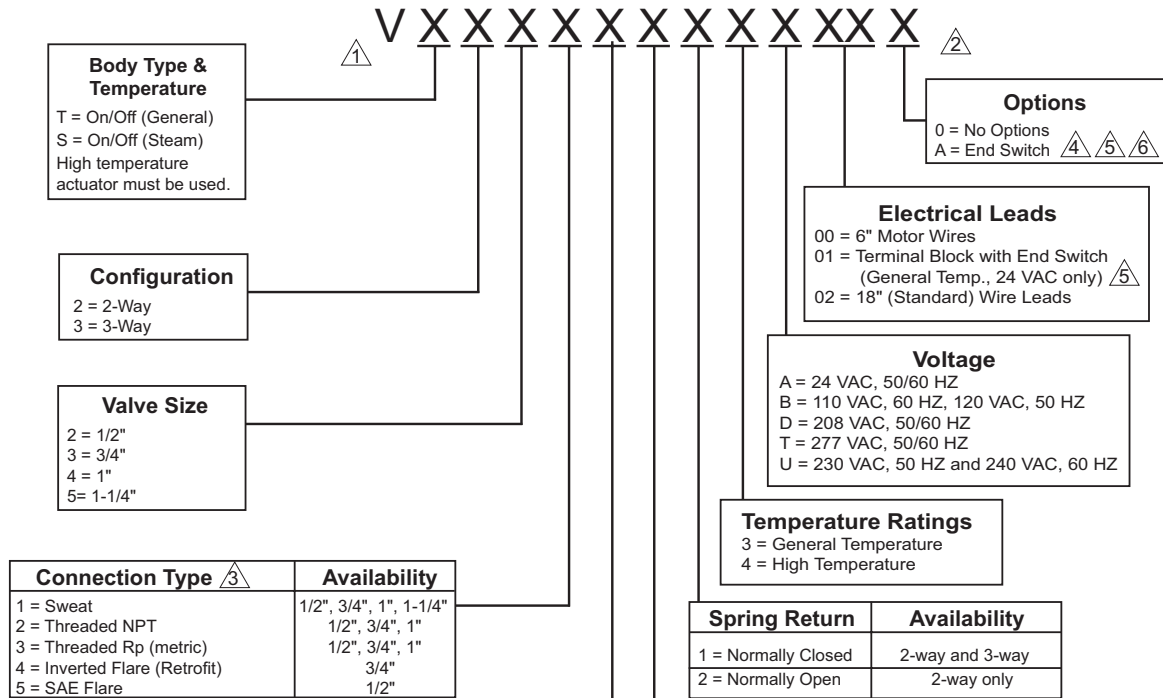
1 V X X X X X X X X X XX X 2

**Body Type & Temperature**
T = On/Off (General)
S = On/Off (Steam)
High temperature actuator must be used.

**Options**
0 = No Options
A = End Switch 4 5 6

**Electrical Leads**
00 = 6" Motor Wires
01 = Terminal Block with End Switch (General Temp., 24 VAC only) 5
02 = 18" (Standard) Wire Leads

**Configuration**
2 = 2-Way
3 = 3-Way

**Voltage**
A = 24 VAC, 50/60 HZ
B = 110 VAC, 60 HZ, 120 VAC, 50 HZ
D = 208 VAC, 50/60 HZ
T = 277 VAC, 50/60 HZ
U = 230 VAC, 50 HZ and 240 VAC, 60 HZ

**Valve Size**
2 = 1/2"
3 = 3/4"
4 = 1"
5= 1-1/4"

**Temperature Ratings**
3 = General Temperature
4 = High Temperature

| Connection Type 3 | Availability |
|---|---|
| 1 = Sweat | 1/2", 3/4", 1", 1-1/4" |
| 2 = Threaded NPT | 1/2", 3/4", 1" |
| 3 = Threaded Rp (metric) | 1/2", 3/4", 1" |
| 4 = Inverted Flare (Retrofit) | 3/4" |
| 5 = SAE Flare | 1/2" |

| Spring Return | Availability |
|---|---|
| 1 = Normally Closed | 2-way and 3-way |
| 2 = Normally Open | 2-way only |